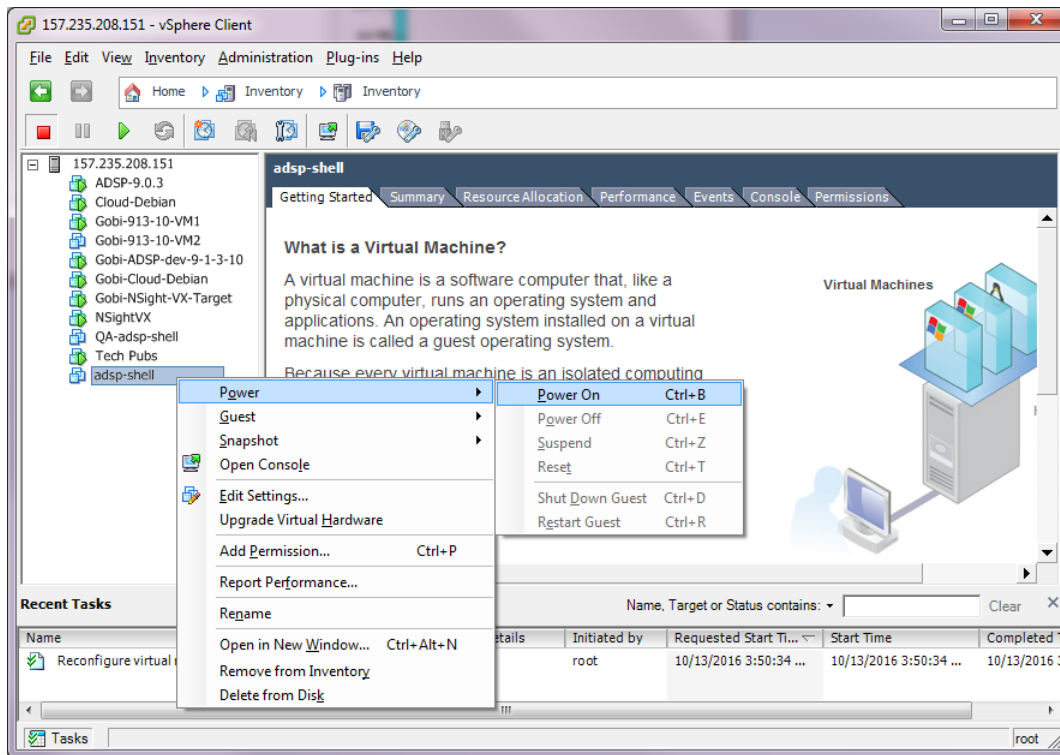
157.235.208.151 - vSphere Client

File Edit View Inventory Administration Plug-ins Help

Home Inventory Inventory

157.235.208.151
ADSP-9.0.3
Cloud-Debian
Gobi-913-10-VM1
Gobi-913-10-VM2
Gobi-ADSP-dev-9-1-3-10
Gobi-Cloud-Debian
Gobi-NSight-VX-Target
NSightVX
QA-adsp-shell
Tech Pubs
adsp-shell

adsp-shell

Getting Started Summary Resource Allocation Performance Events Console Permissions

What is a Virtual Machine?

A virtual machine is a software computer that, like a physical computer, runs an operating system and applications. An operating system installed on a virtual machine is called a guest operating system.

Because every virtual machine is an isolated computing

Virtual Machines

Power
Guest
Snapshot
Open Console
Edit Settings...
Upgrade Virtual Hardware
Add Permission... Ctrl+P
Report Performance...
Rename
Open in New Window... Ctrl+Alt+N
Remove from Inventory
Delete from Disk

Power On Ctrl+B
Power Off Ctrl+E
Suspend Ctrl+Z
Reset Ctrl+T
Shut Down Guest Ctrl+D
Restart Guest Ctrl+R

Recent Tasks

Name, Target or Status contains: ▾ Clear

| Name | etails | Initiated by | Requested Start Ti... | Start Time | Completed T |
|---|---|---|---|---|---|
| Reconfigure virtual r | | root | 10/13/2016 3:50:34 ... | 10/13/2016 3:50:34 ... | 10/13/2016 |

Tasks

root